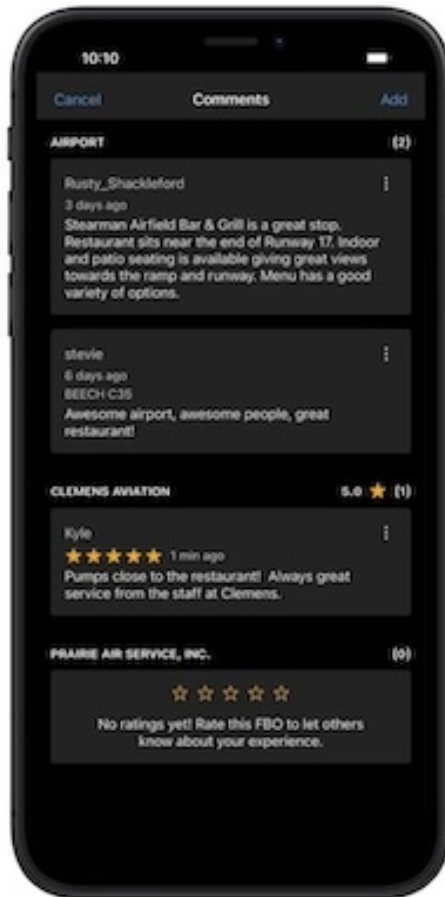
10:10

Cancel
Comments
Add

AIRPORT
(2)

Rusty_Shackleford
3 days ago
Stearman Airfield Bar & Grill is a great stop. Restaurant sits near the end of Runway 17. Indoor and patio seating is available giving great views towards the ramp and runway. Menu has a good variety of options.

stevie
6 days ago
BEECH C35
Awesome airport, awesome people, great restaurant!

CLEMENS AVIATION
5.0 ★ (1)

Kyle
★★★★★ 1 min ago
Pumps close to the restaurant! Always great service from the staff at Clemens.

PRAIRIE AIR SERVICE, INC.
(0)

☆☆☆☆☆
No ratings yet! Rate this FBO to let others know about your experience.